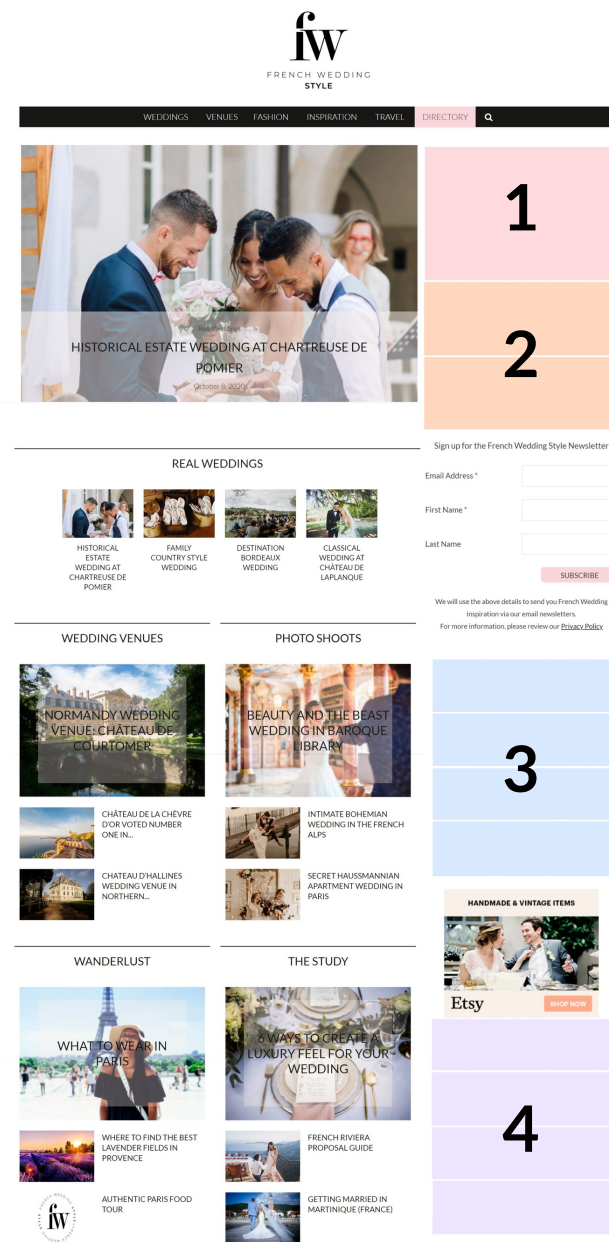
fw
FRENCH WEDDING
STYLE

WEDDINGS VENUES FASHION INSPIRATION TRAVEL DIRECTORY

Real Weddings
HISTORICAL ESTATE WEDDING AT CHARTREUSE DE POMIER
October 8, 2020

1

2

REAL WEDDINGS

HISTORICAL ESTATE WEDDING AT CHARTREUSE DE POMIER

FAMILY COUNTRY STYLE WEDDING

DESTINATION BORDEAUX WEDDING

CLASSICAL WEDDING AT CHÂTEAU DE LAPLANQUE

Sign up for the French Wedding Style Newsletter

Email Address *

First Name *

Last Name

SUBSCRIBE

We will use the above details to send you French Wedding inspiration via our email newsletters.
For more information, please review our Privacy Policy

WEDDING VENUES

PHOTO SHOOTS

NORMANDY WEDDING VENUE: CHÂTEAU DE COURTOMER

BEAUTY AND THE BEAST WEDDING IN BAROQUE LIBRARY

3

CHÂTEAU DE LA CHÈVRE D'OR VOTED NUMBER ONE IN...

CHATEAU D'HALLINES WEDDING VENUE IN NORTHERN...

INTIMATE BOHEMIAN WEDDING IN THE FRENCH ALPS

SECRET HAUSSMANNIAN APARTMENT WEDDING IN PARIS

HANDMADE & VINTAGE ITEMS
Etsy
SHOP NOW

WANDERLUST

THE STUDY

WHAT TO WEAR IN PARIS

6 WAYS TO CREATE A LUXURY FEEL FOR YOUR WEDDING

4

WHERE TO FIND THE BEST LAVENDER FIELDS IN PROVENCE

AUTHENTIC PARIS FOOD TOUR

FRENCH RIVIERA PROPOSAL GUIDE

GETTING MARRIED IN MARTINIQUE (FRANCE)

FRENCH WEDDING fw